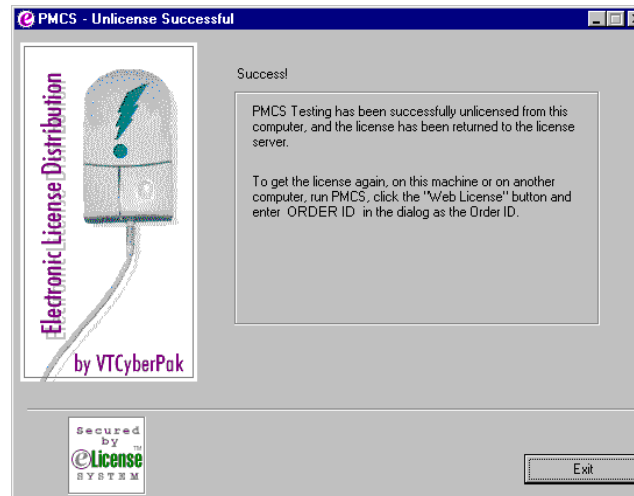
PMCS - Unlicense Successful

Electronic License Distribution

by VTCyberPak

Success!

PMCS Testing has been successfully unlicensed from this computer, and the license has been returned to the license server.

To get the license again, on this machine or on another computer, run PMCS, click the "Web License" button and enter ORDER ID in the dialog as the Order ID.

Secured by eLicense SYSTEM

Exit